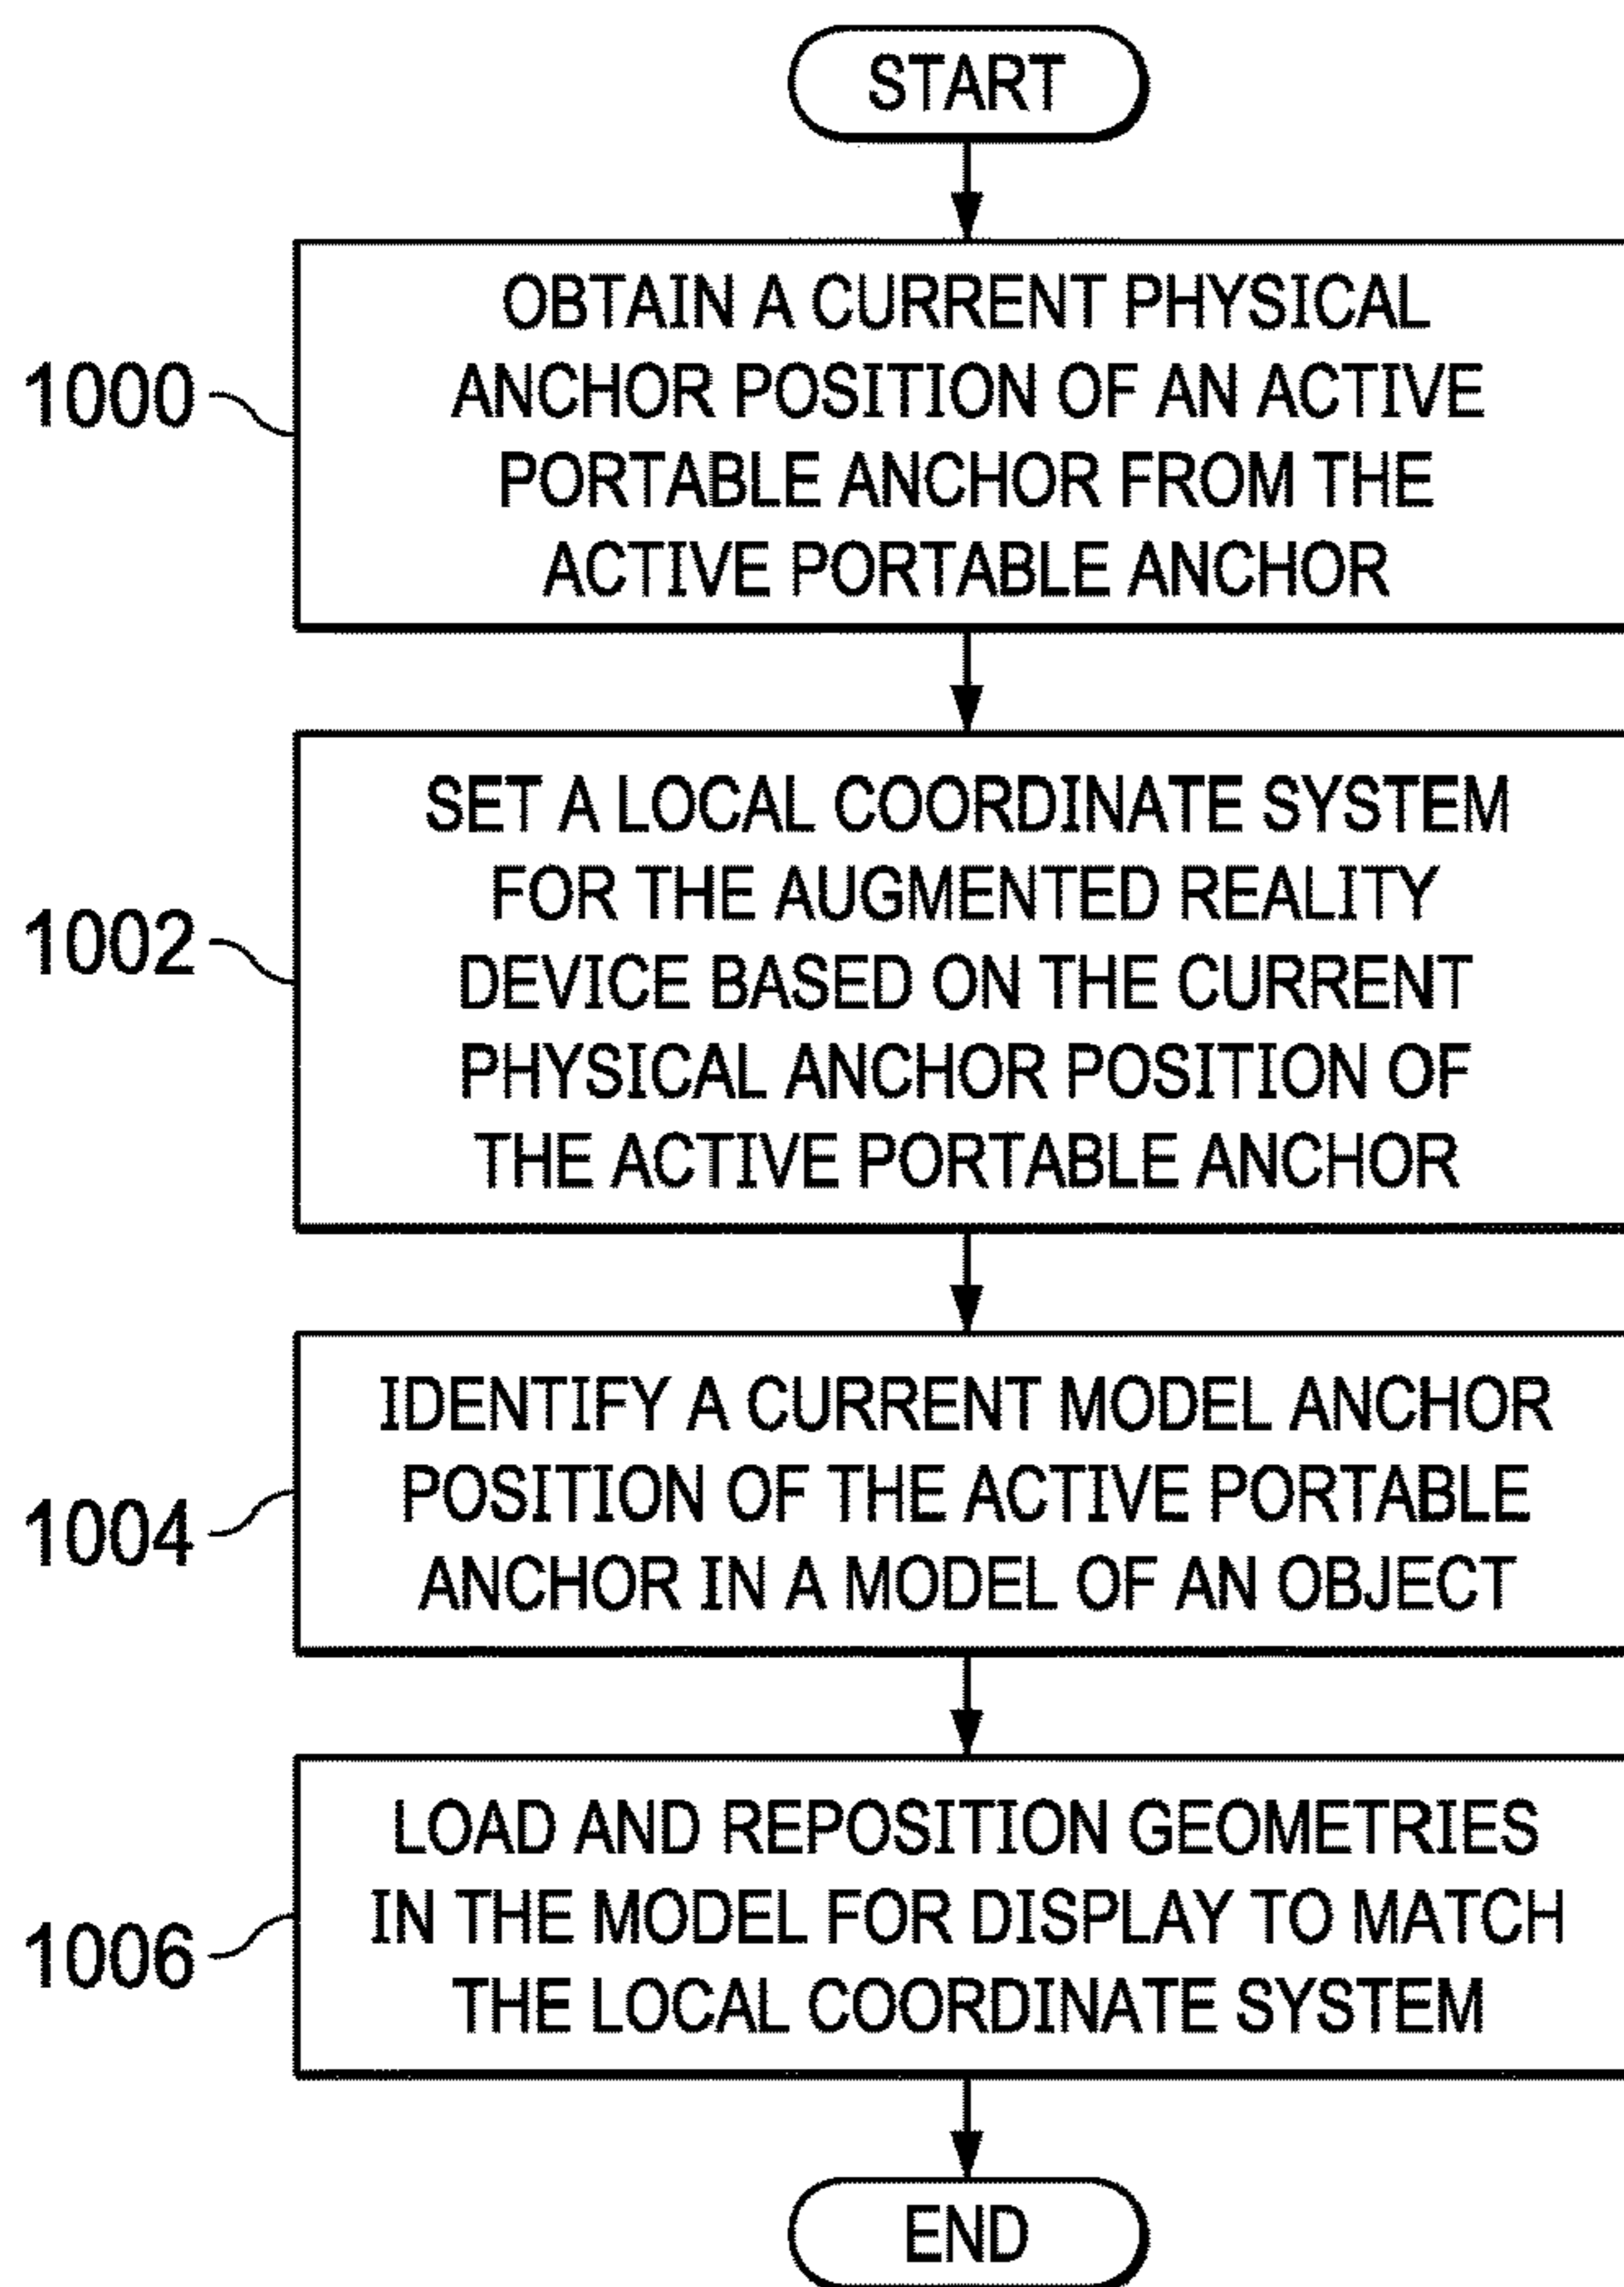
START

1000

OBTAIN A CURRENT PHYSICAL ANCHOR POSITION OF AN ACTIVE PORTABLE ANCHOR FROM THE ACTIVE PORTABLE ANCHOR

1002

SET A LOCAL COORDINATE SYSTEM FOR THE AUGMENTED REALITY DEVICE BASED ON THE CURRENT PHYSICAL ANCHOR POSITION OF THE ACTIVE PORTABLE ANCHOR

1004

IDENTIFY A CURRENT MODEL ANCHOR POSITION OF THE ACTIVE PORTABLE ANCHOR IN A MODEL OF AN OBJECT

1006

LOAD AND REPOSITION GEOMETRIES IN THE MODEL FOR DISPLAY TO MATCH THE LOCAL COORDINATE SYSTEM

END